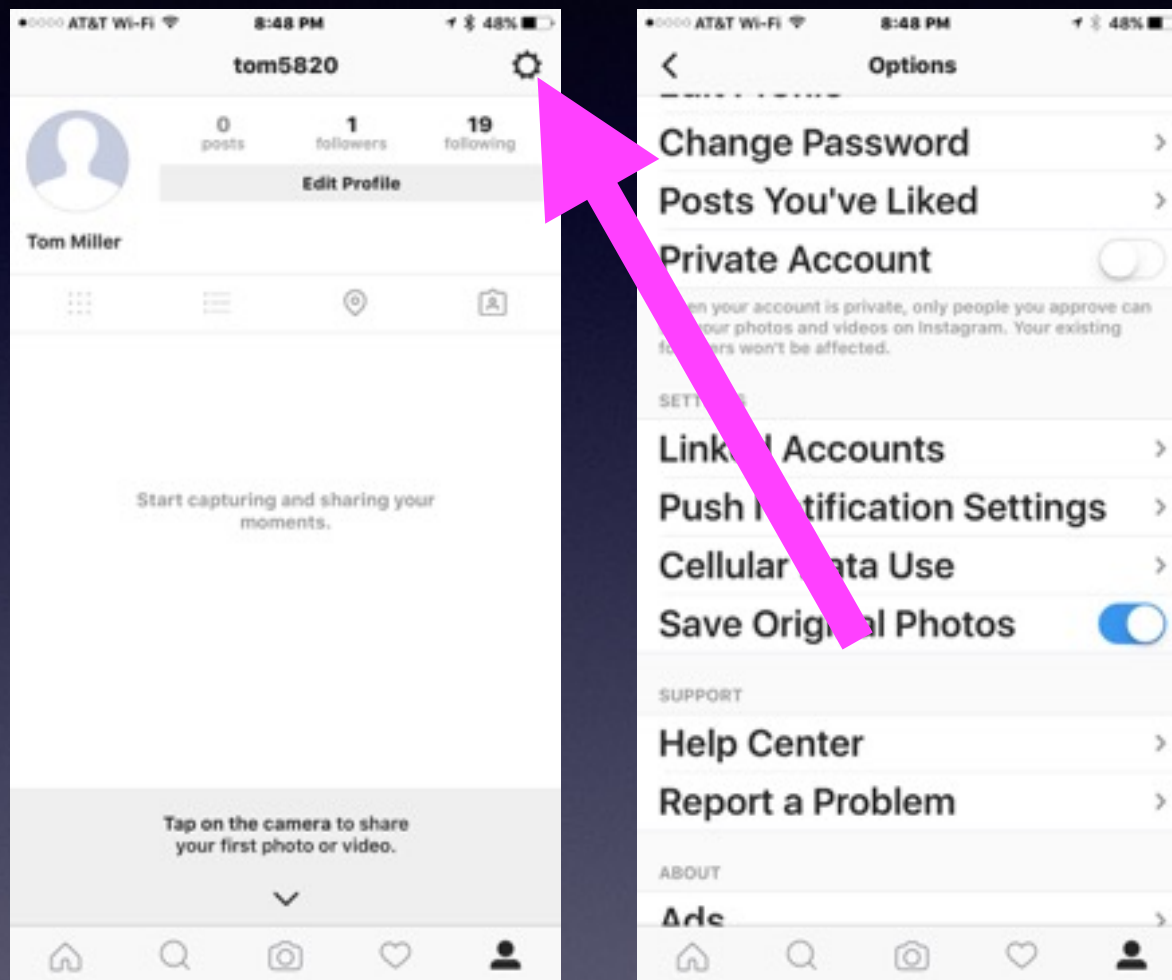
AT&T Wi-Fi 8:48 PM 48%

tom5820

0 posts

1 followers

19 following

Edit Profile

Tom Miller

Start capturing and sharing your moments.

Tap on the camera to share your first photo or video.

AT&T Wi-Fi 8:48 PM 48%

Options

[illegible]

Change Password

Posts You've Liked

Private Account

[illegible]en your account is private, only people you approve can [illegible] your photos and videos on Instagram. Your existing fo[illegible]ers won't be affected.

SETT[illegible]

Link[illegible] Accounts

Push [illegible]tification Settings

Cellular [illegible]ata Use

Save Origi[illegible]l Photos

SUPPORT

Help Center

Report a Problem

ABOUT

Ads